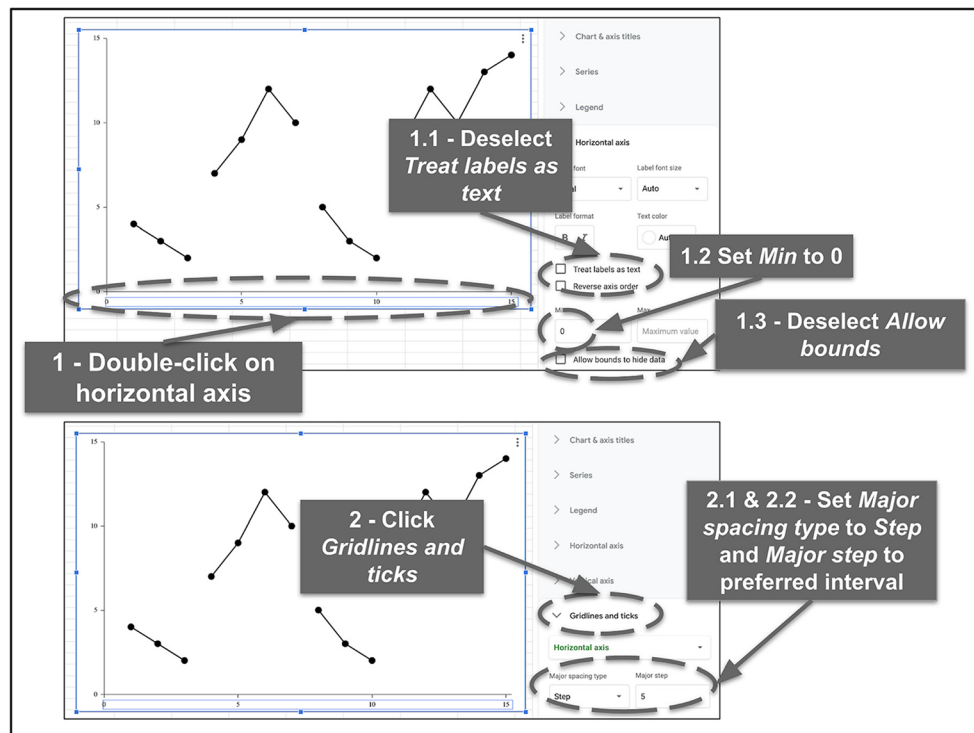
15

10

5

0

0 5 10 15

Chart & axis titles

Series

Legend

Horizontal axis

1.1 - Deselect *Treat labels as text*

Label font size

Auto

Label format

Text color

B

Au

1.2 Set *Min* to 0

Treat labels as text

Reverse axis order

0

Maximum value

1.3 - Deselect *Allow bounds*

Allow bounds to hide data

1 - Double-click on horizontal axis

15

10

5

0

0 5 10 15

Chart & axis titles

Series

Legend

Horizontal axis

2 - Click *Gridlines and ticks*

2.1 & 2.2 - Set *Major spacing type* to *Step* and *Major step* to preferred interval

Gridlines and ticks

Horizontal axis

Major spacing type

Step

Major step

5